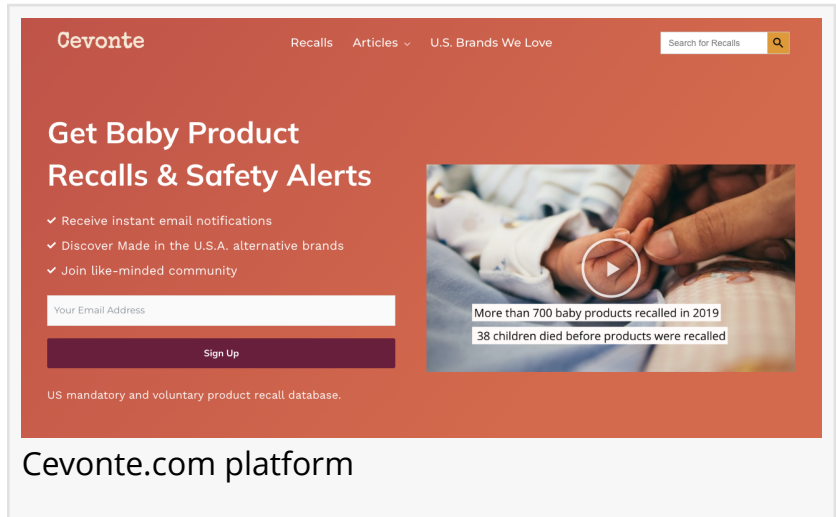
Cevonte

Recalls Articles U.S. Brands We Love

Search for Recalls

Get Baby Product Recalls & Safety Alerts

✔ Receive instant email notifications
✔ Discover Made in the U.S.A. alternative brands
✔ Join like-minded community

Your Email Address

Sign Up

US mandatory and voluntary product recall database.

More than 700 baby products recalled in 2019
38 children died before products were recalled

Cevonte.com platform